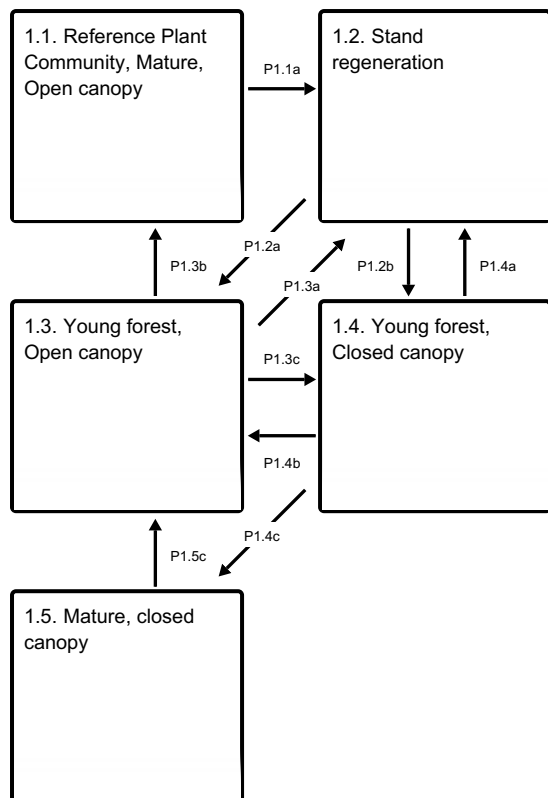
1.1. Reference Plant Community, Mature, Open canopy

P1.1a

1.2. Stand regeneration

P1.2a

P1.3b

P1.3a

P1.2b

P1.4a

1.3. Young forest, Open canopy

P1.3c

1.4. Young forest, Closed canopy

P1.4b

P1.4c

P1.5c

1.5. Mature, closed canopy